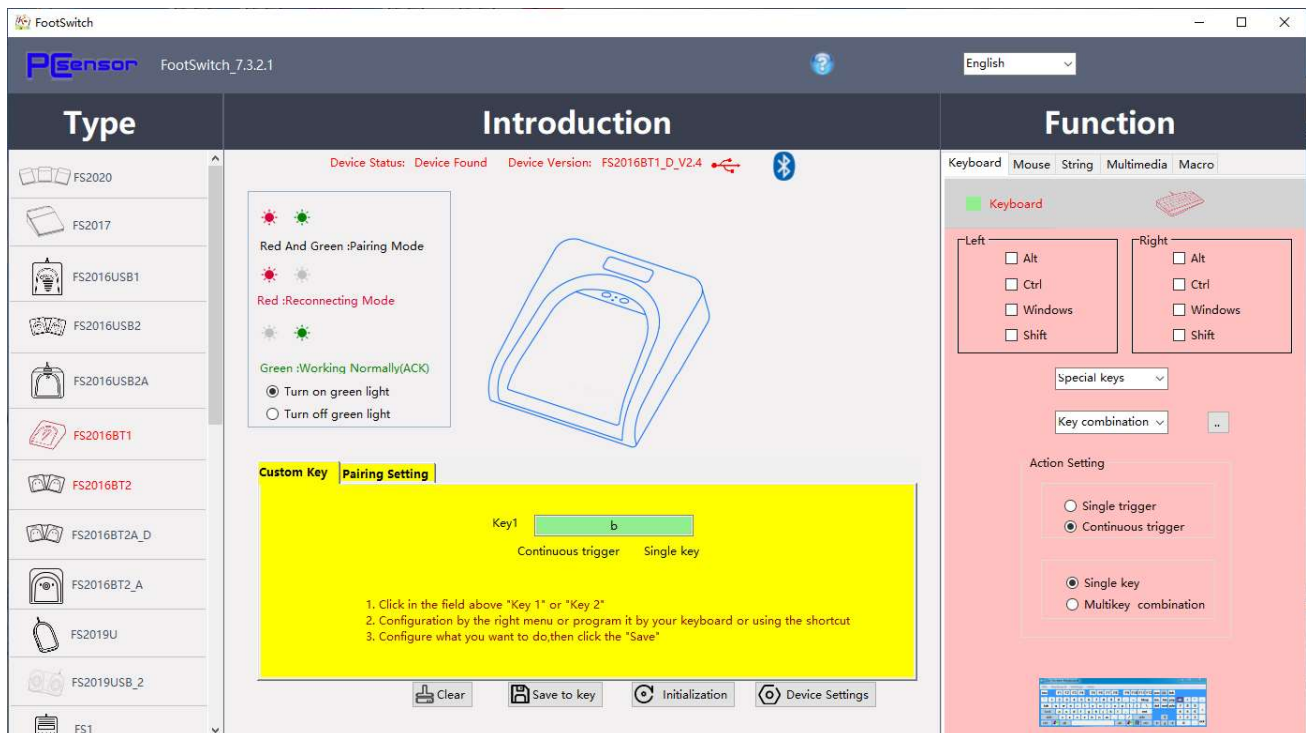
FootSwitch

PCsensor FootSwitch_7.3.2.1

English

Type

FS2020
FS2017
FS2016USB1
FS2016USB2
FS2016USB2A
FS2016BT1
FS2016BT2
FS2016BT2A_D
FS2016BT2_A
FS2019U
FS2019USB_2
FS1

Introduction

Device Status: Device Found Device Version: FS2016BT1_D_V2.4

Red And Green :Pairing Mode

Red :Reconnecting Mode

Green :Working Normally(ACK)

Turn on green light

Turn off green light

Custom Key | Pairing Setting

Key1 b

Continuous trigger Single key

1. Click in the field above "Key 1" or "Key 2"
2. Configuration by the right menu or program it by your keyboard or using the shortcut
3. Configure what you want to do,then click the "Save"

Clear Save to key Initialization Device Settings

Function

Keyboard Mouse String Multimedia Macro

Keyboard

Left
Alt
Ctrl
Windows
Shift

Right
Alt
Ctrl
Windows
Shift

Special keys

Key combination ..

Action Setting

Single trigger
Continuous trigger

Single key
Multikey combination